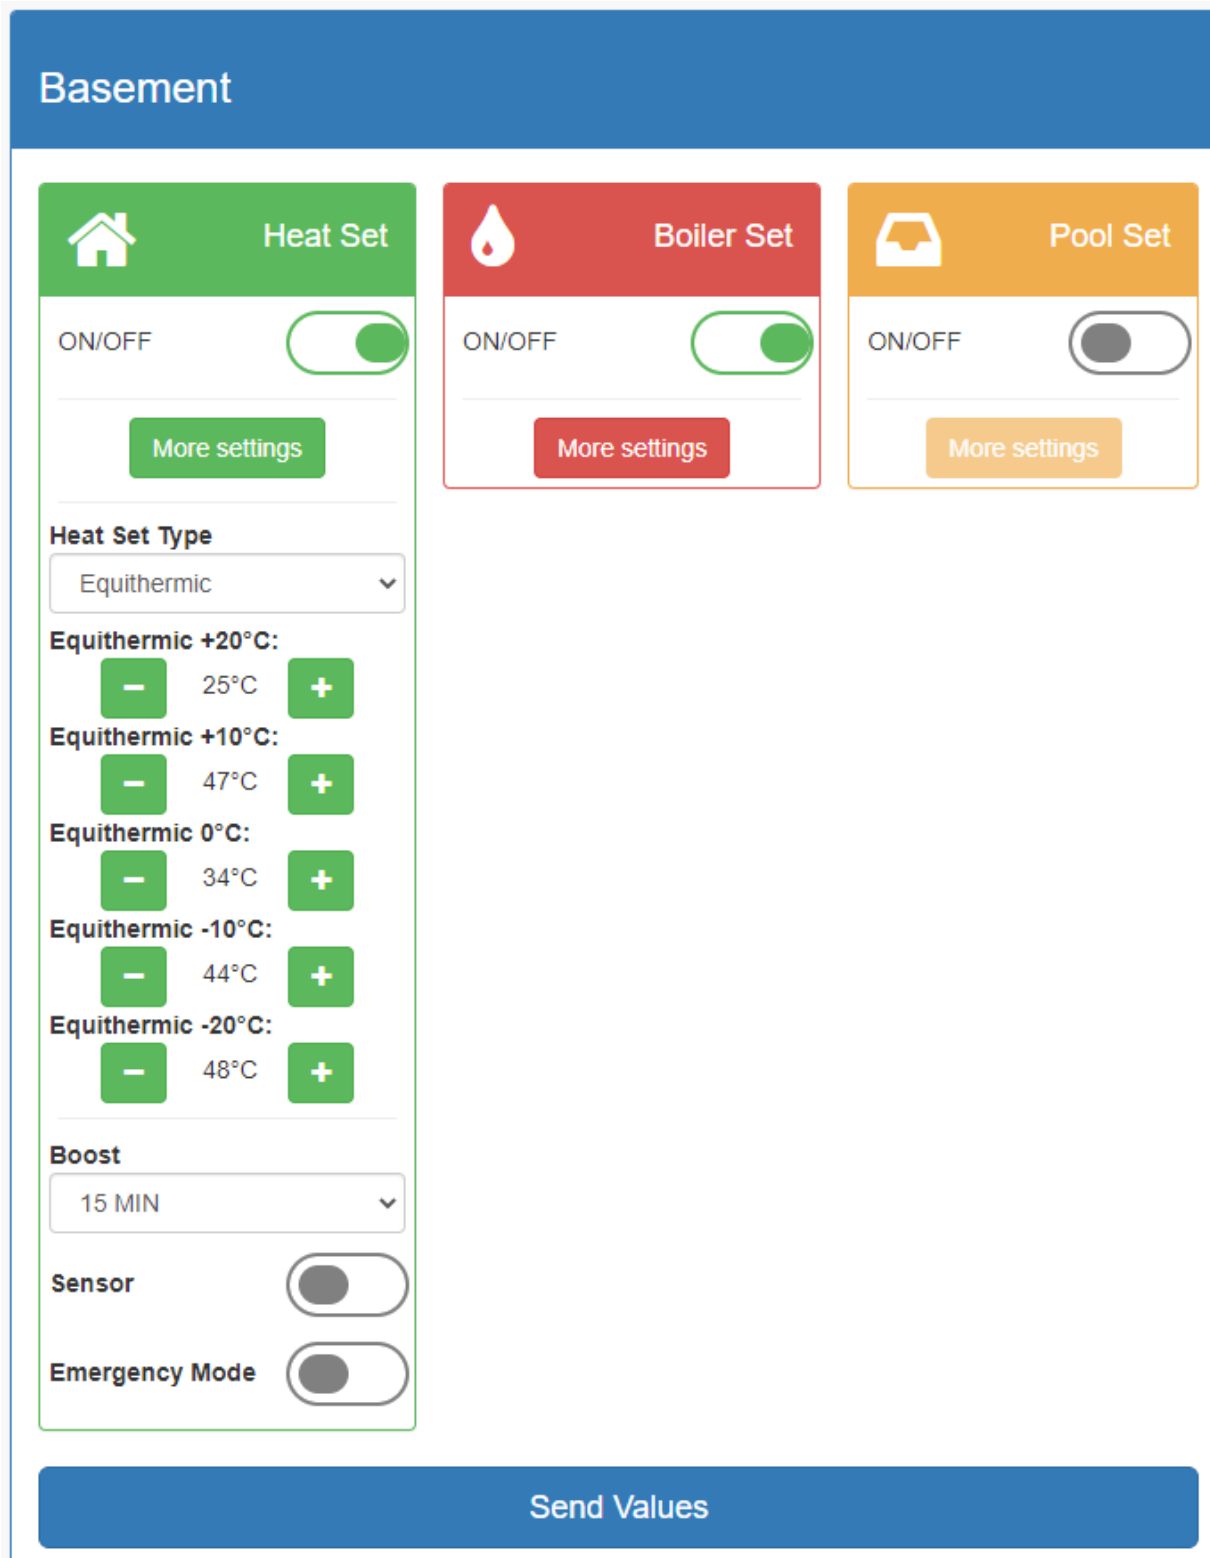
Basement

Heat Set

ON/OFF

More settings

Heat Set Type

Equithermic

Equithermic +20°C:

− 25°C +

Equithermic +10°C:

− 47°C +

Equithermic 0°C:

− 34°C +

Equithermic -10°C:

− 44°C +

Equithermic -20°C:

− 48°C +

Boost

15 MIN

Sensor

Emergency Mode

Boiler Set

ON/OFF

More settings

Pool Set

ON/OFF

More settings

Send Values